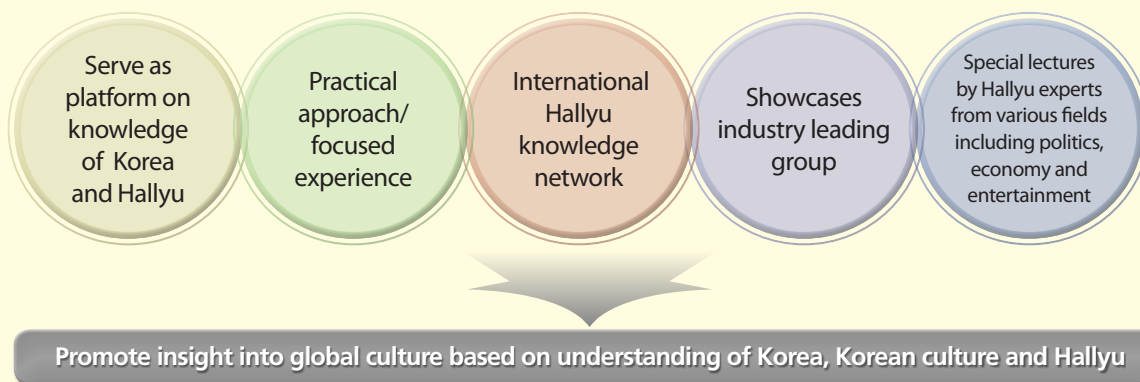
Serve as platform on knowledge of Korea and Hallyu

Practical approach/ focused experience

International Hallyu knowledge network

Showcases industry leading group

Special lectures by Hallyu experts from various fields including politics, economy and entertainment

Promote insight into global culture based on understanding of Korea, Korean culture and Hallyu